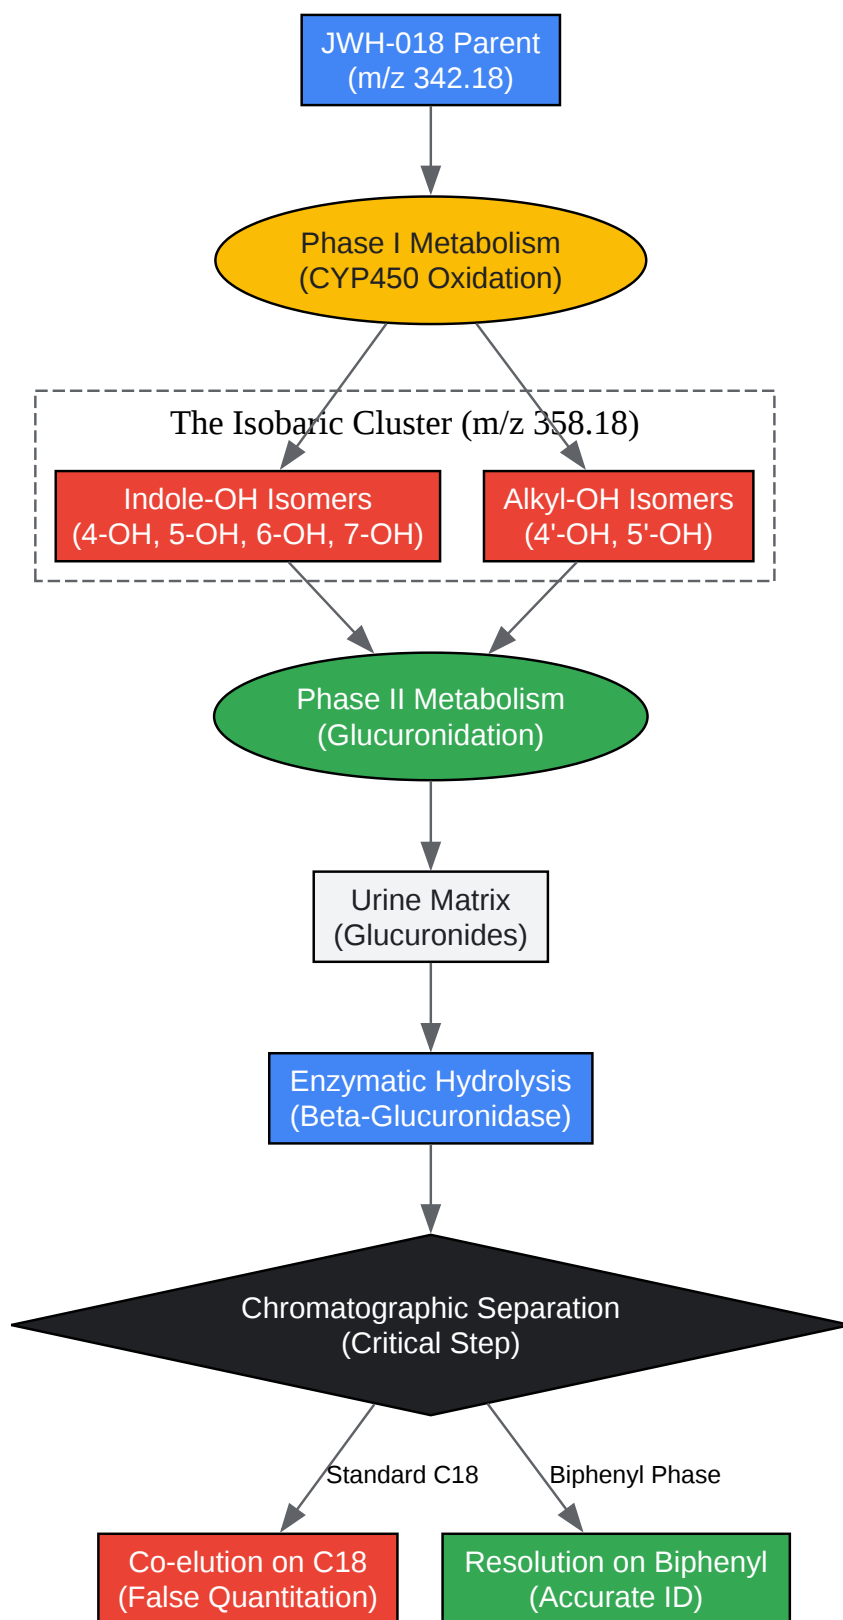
JWH-018 Parent
(m/z 342.18)

Phase I Metabolism
(CYP450 Oxidation)

The Isobaric Cluster (m/z 358.18)

Indole-OH Isomers
(4-OH, 5-OH, 6-OH, 7-OH)

Alkyl-OH Isomers
(4'-OH, 5'-OH)

Phase II Metabolism
(Glucuronidation)

Urine Matrix
(Glucuronides)

Enzymatic Hydrolysis
(Beta-Glucuronidase)

Chromatographic Separation
(Critical Step)

Standard C18

Biphenyl Phase

Co-elution on C18
(False Quantitation)

Resolution on Biphenyl
(Accurate ID)